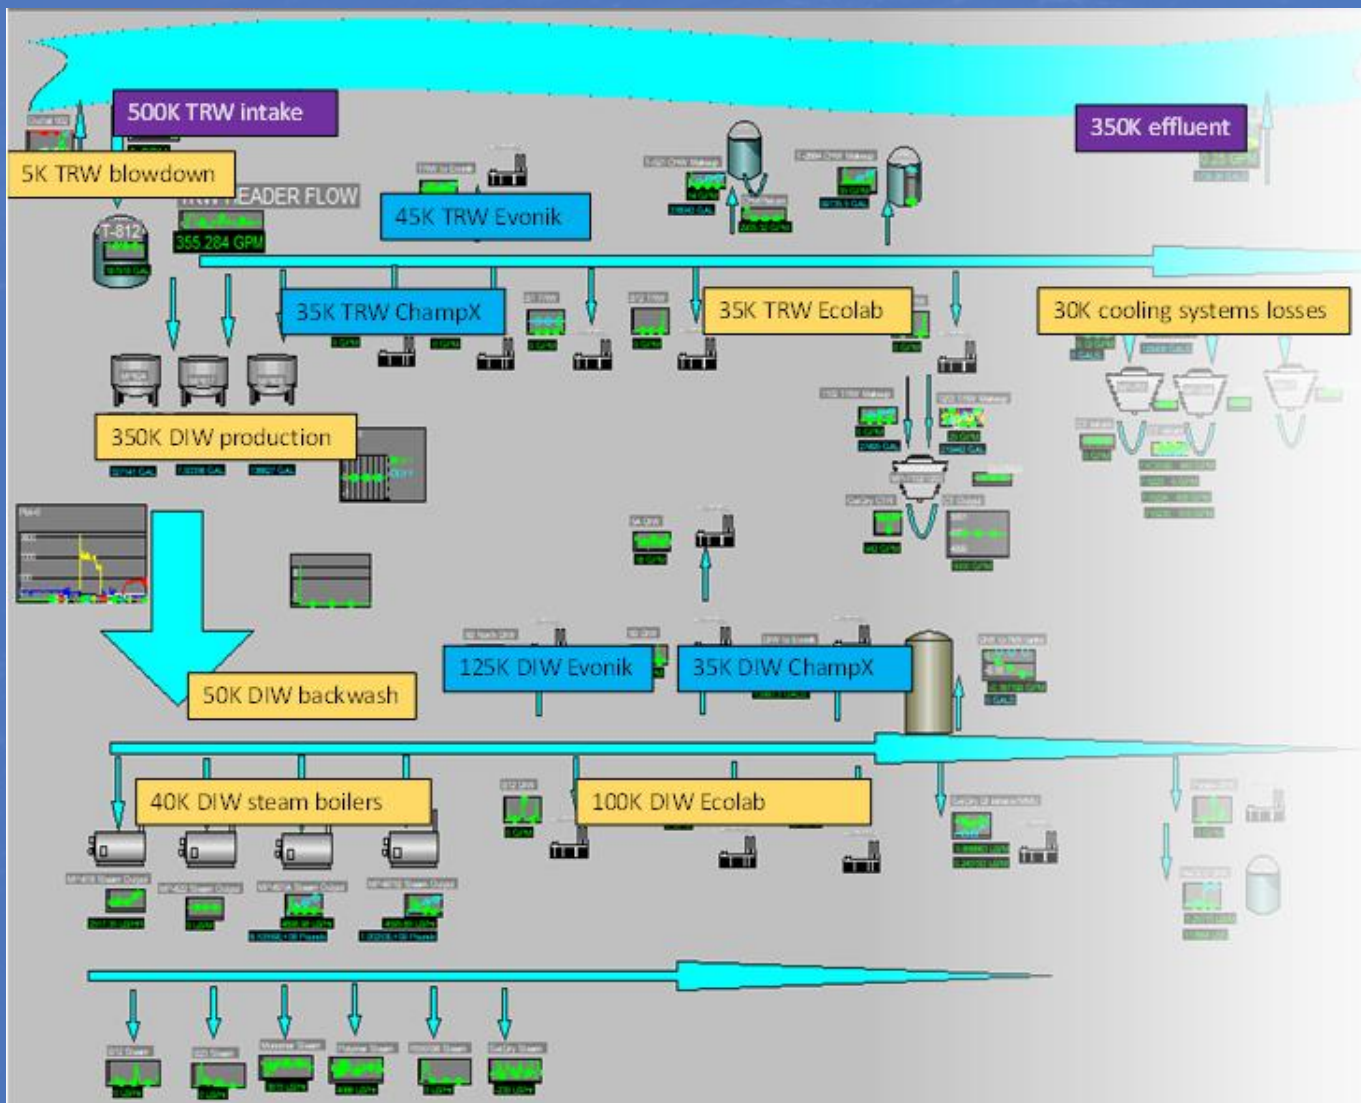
500K TRW intake

350K effluent

5K TRW blowdown

TRW HEADER FLOW

T-812

355.284 GPM

45K TRW Evonik

35K TRW ChampX

35K TRW Ecolab

30K cooling systems losses

350K DIW production

50K DIW backwash

125K DIW Evonik

35K DIW ChampX

40K DIW steam boilers

100K DIW Ecolab